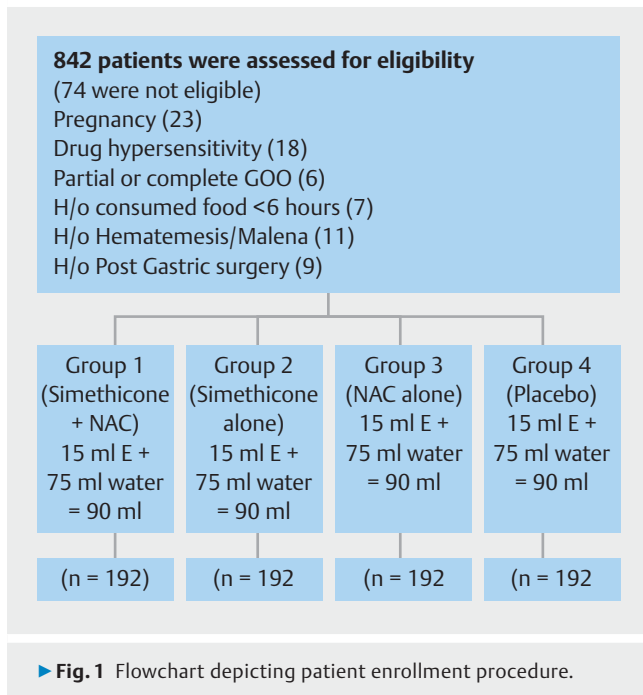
**842 patients were assessed for eligibility**
(74 were not eligible)
Pregnancy (23)
Drug hypersensitivity (18)
Partial or complete GOO (6)
H/o consumed food <6 hours (7)
H/o Hematemesis/Malena (11)
H/o Post Gastric surgery (9)

Group 1 (Simethicone + NAC) 15 ml E + 75 ml water = 90 ml

Group 2 (Simethicone alone) 15 ml E + 75 ml water = 90 ml

Group 3 (NAC alone) 15 ml E + 75 ml water = 90 ml

Group 4 (Placebo) 15 ml E + 75 ml water = 90 ml

(n = 192)

(n = 192

(n = 192

(n = 192

► **Fig. 1** Flowchart depicting patient enrollment procedure.